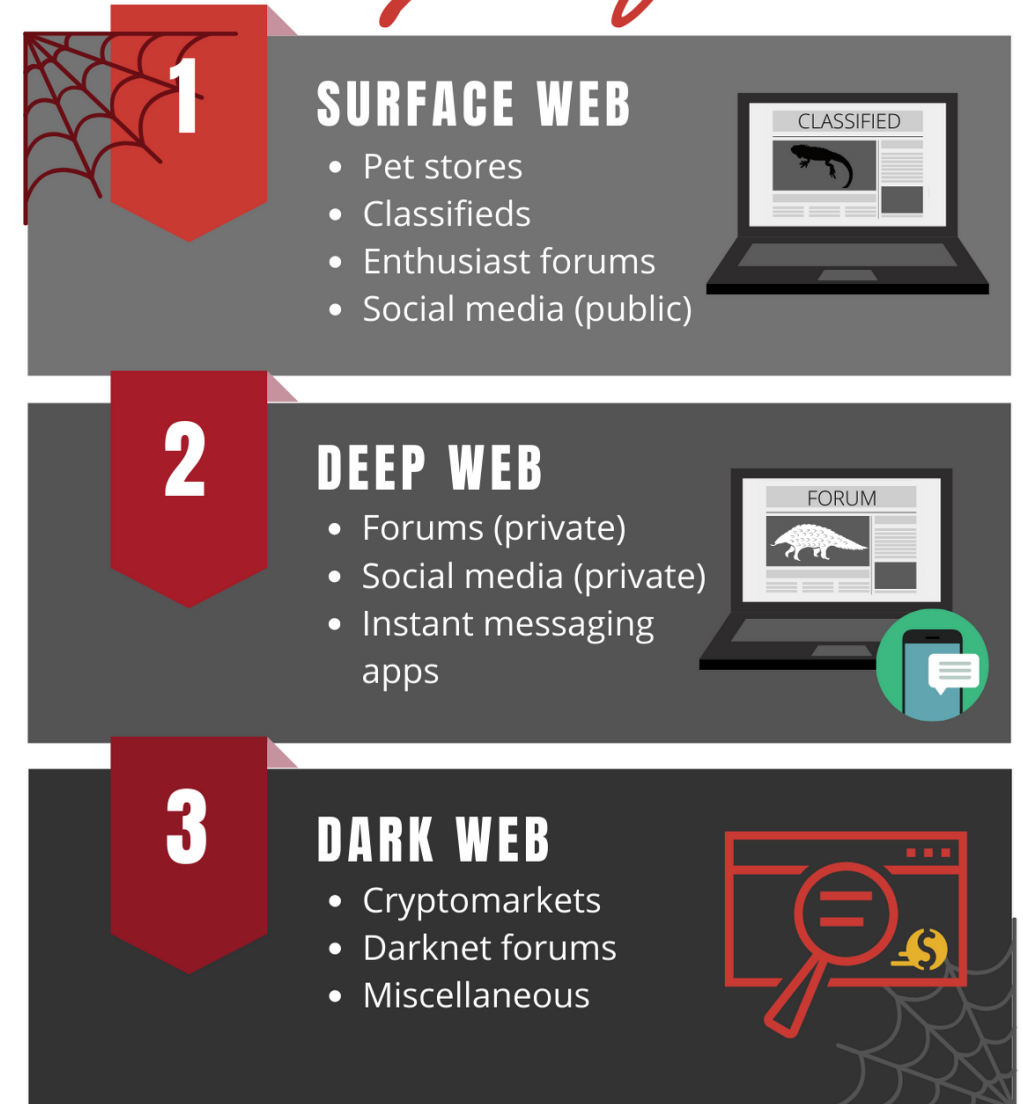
1

SURFACE WEB

- Pet stores
- Classifieds
- Enthusiast forums
- Social media (public)

CLASSIFIED

2

DEEP WEB

- Forums (private)
- Social media (private)
- Instant messaging apps

FORUM

3

DARK WEB

- Cryptomarkets
- Darknet forums
- Miscellaneous